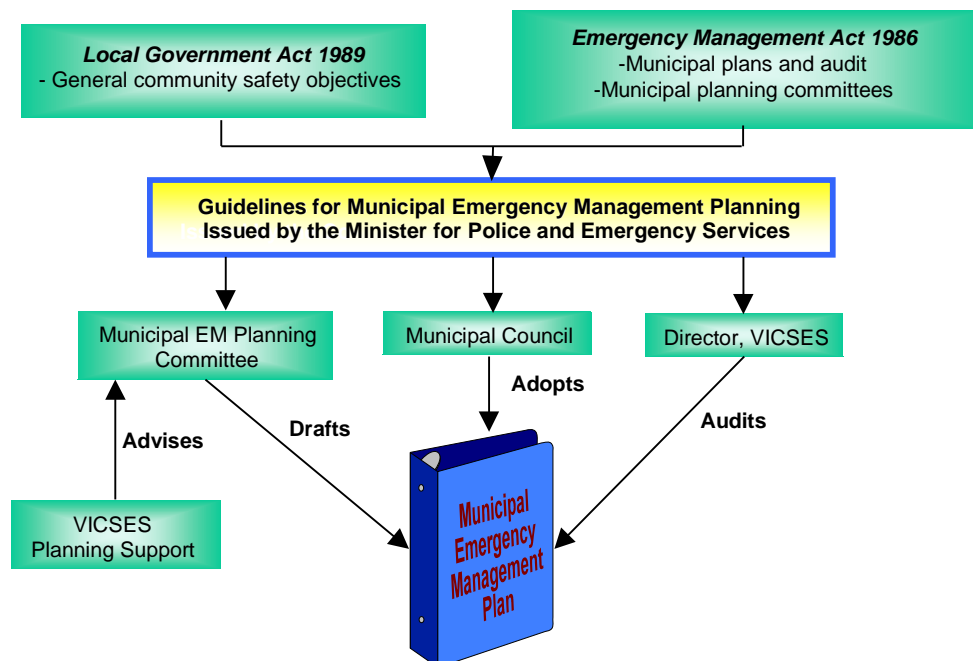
Local Government Act 1989
- General community safety objectives

Emergency Management Act 1986
-Municipal plans and audit
-Municipal planning committees

Guidelines for Municipal Emergency Management Planning
Issued by the Minister for Police and Emergency Services

Municipal EM Planning Committee

Municipal Council

Director, VICSES

Adopts

Drafts

Audits

Advises

VICSES
Planning Support

Municipal Emergency Management Plan